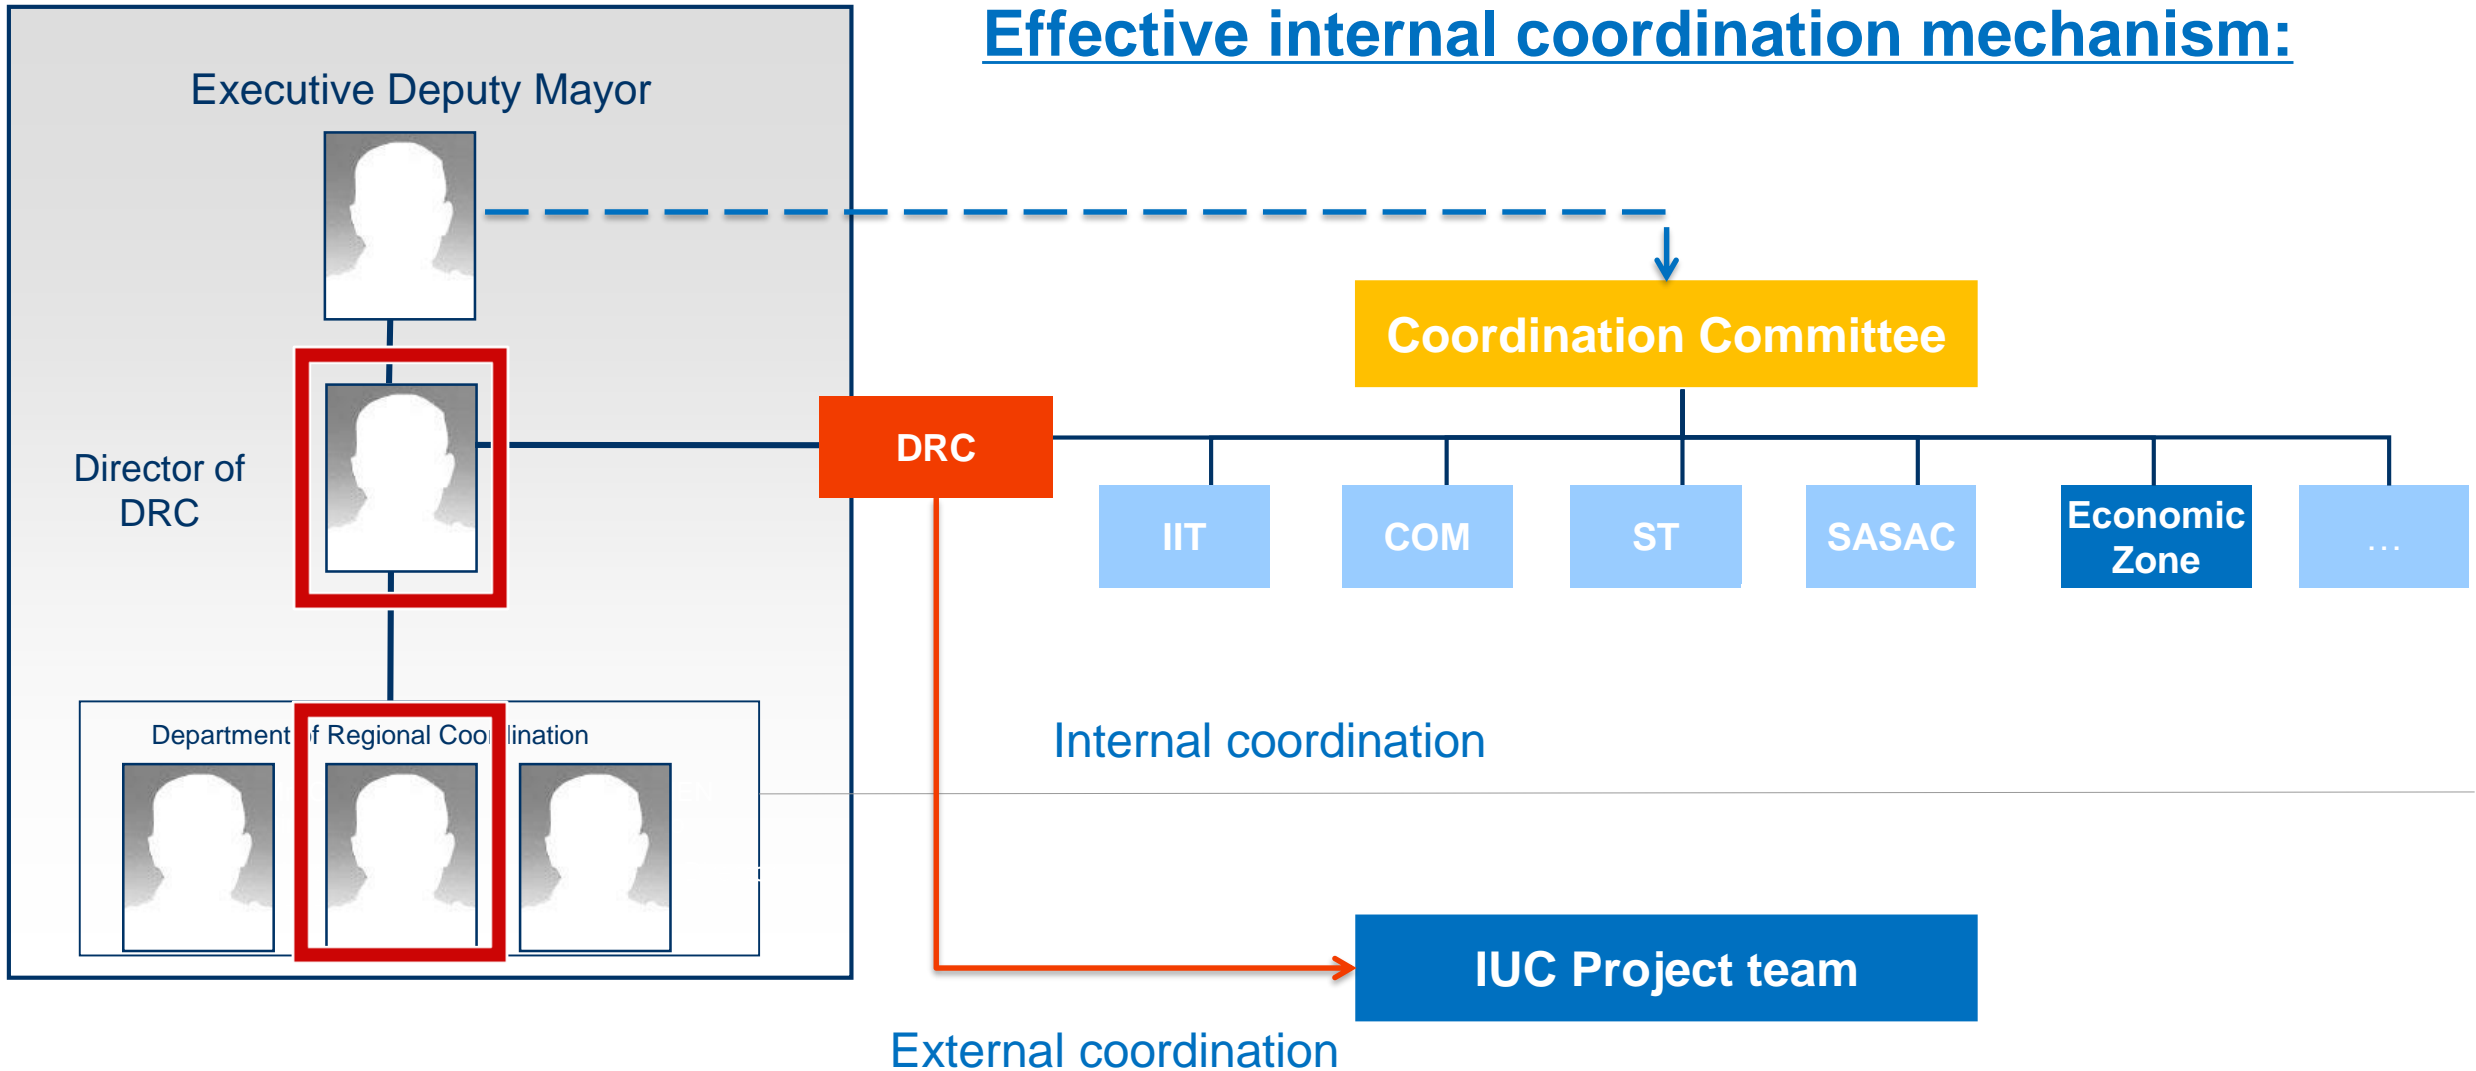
Effective internal coordination mechanism:

Executive Deputy Mayor

Director of DRC

Department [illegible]f Regional Coo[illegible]lination

Coordination Committee

DRC

IIT

COM

ST

SASAC

Economic Zone

…

Internal coordination

IUC Project team

External coordination